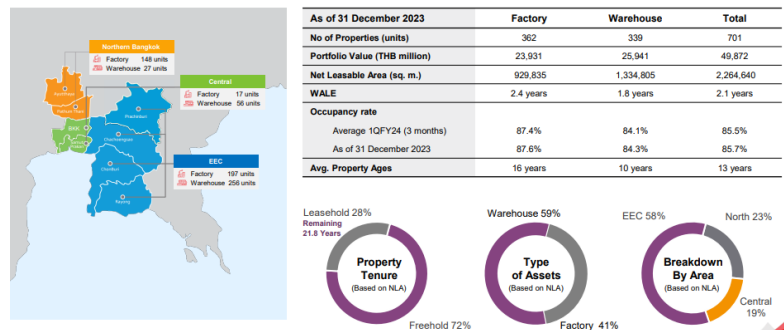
Northern Bangkok
Factory 148 units
Warehouse 27 units

Central
Factory 17 units
Warehouse 56 units

EEC
Factory 197 units
Warehouse 256 units

Ayutthaya
Pathum Thani
BKK
Samut Prakan
Prachinburi
Chachoengsao
Chonburi
Rayong

| As of 31 December 2023 | Factory | Warehouse | Total |
|---|---|---|---|
| No of Properties (units) | 362 | 339 | 701 |
| Portfolio Value (THB million) | 23,931 | 25,941 | 49,872 |
| Net Leasable Area (sq. m.) | 929,835 | 1,334,805 | 2,264,640 |
| WALE | 2.4 years | 1.8 years | 2.1 years |
| Occupancy rate | | | |
| Average 1QFY24 (3 months) | 87.4% | 84.1% | 85.5% |
| As of 31 December 2023 | 87.6% | 84.3% | 85.7% |
| Avg. Property Ages | 16 years | 10 years | 13 years |

Leasehold 28%
Remaining 21.8 Years
Property Tenure
(Based on NLA)
Freehold 72%

Warehouse 59%
Type of Assets
(Based on NLA)
Factory 41%

EEC 58%
North 23%
Breakdown By Area
(Based on NLA)
Central 19%